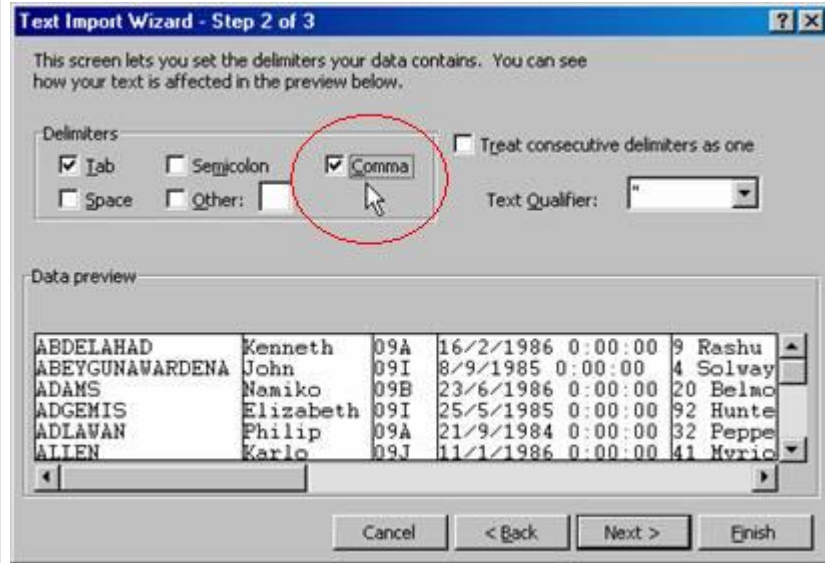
Text Import Wizard - Step 2 of 3

?

This screen lets you set the delimiters your data contains. You can see how your text is affected in the preview below.

Delimiters

Tab

Semicolon

Comma

Space

Other:

Treat consecutive delimiters as one

Text Qualifier: "

Data preview

| | | | | |
|---|---|---|---|---|
| ABDELAHAD | Kenneth | 09A | 16/2/1986 0:00:00 | 9 Rashu |
| ABEYGUNAWARDENA | John | 09I | 8/9/1985 0:00:00 | 4 Solvay |
| ADAMS | Namiko | 09B | 23/6/1986 0:00:00 | 20 Belmo |
| ADGEMIS | Elizabeth | 09I | 25/5/1985 0:00:00 | 92 Hunte |
| ADLAWAN | Philip | 09A | 21/9/1984 0:00:00 | 32 Peppe |
| ALLEN | Karlo | 09J | 11/1/1986 0:00:00 | 41 Myric |

Cancel

< Back

Next >

Finish